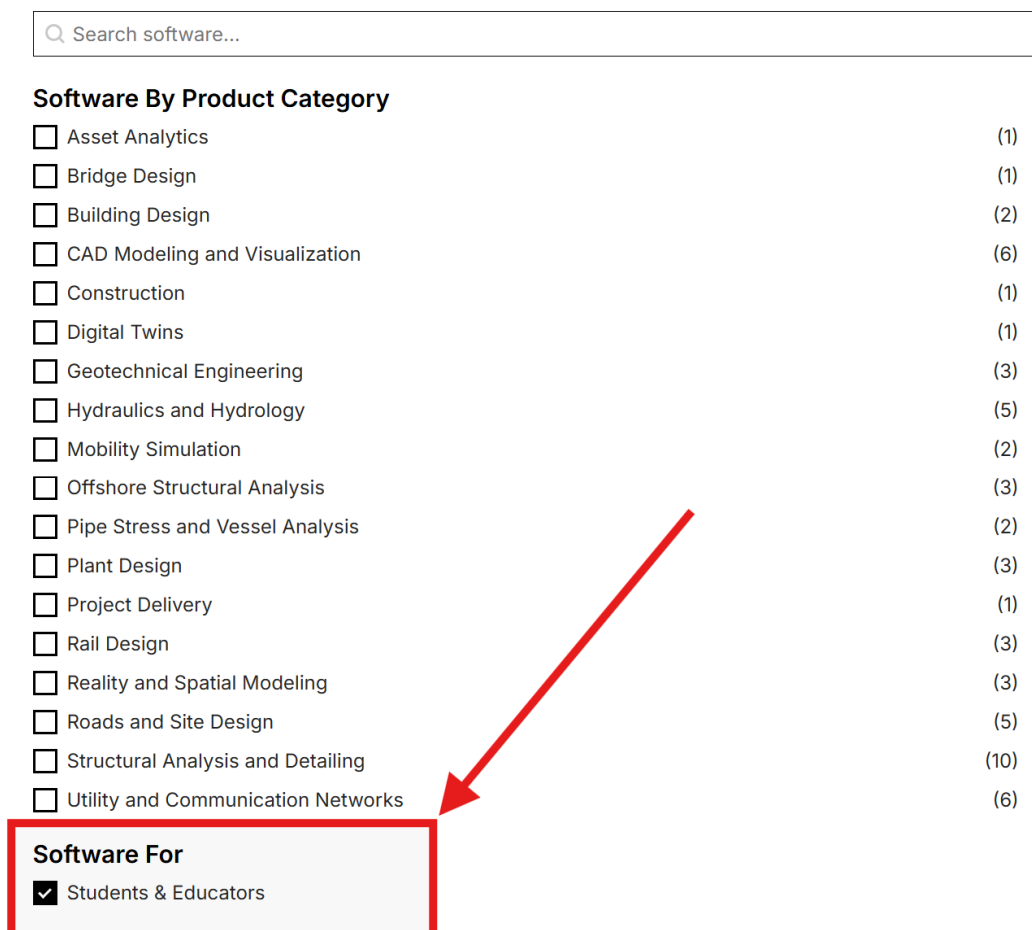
Search software...

Software By Product Category

| | |
|---|---|
| Asset Analytics | (1) |
| Bridge Design | (1) |
| Building Design | (2) |
| CAD Modeling and Visualization | (6) |
| Construction | (1) |
| Digital Twins | (1) |
| Geotechnical Engineering | (3) |
| Hydraulics and Hydrology | (5) |
| Mobility Simulation | (2) |
| Offshore Structural Analysis | (3) |
| Pipe Stress and Vessel Analysis | (2) |
| Plant Design | (3) |
| Project Delivery | (1) |
| Rail Design | (3) |
| Reality and Spatial Modeling | (3) |
| Roads and Site Design | (5) |
| Structural Analysis and Detailing | (10) |
| Utility and Communication Networks | (6) |

Software For

Students & Educators